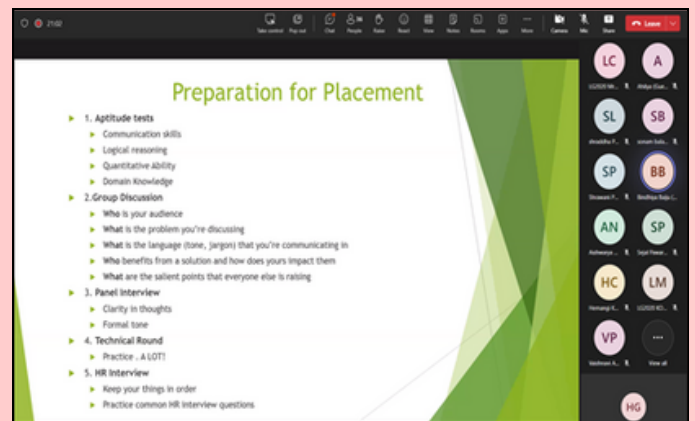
21:02

Take control Pop out Chat People Raise React View Notes Rooms Apps More Camera Mic Share Leave

Preparation for Placement

1. Aptitude tests
Communication skills
Logical reasoning
Quantitative Ability
Domain Knowledge

2.Group Discussion
Who is your audience
What is the problem you're discussing
What is the language (tone, jargon) that you're communicating in
Who benefits from a solution and how does yours impact them
What are the salient points that everyone else is raising

3. Panel Interview
Clarity in thoughts
Formal tone

4. Technical Round
Practice . A LOT!

5. HR Interview
Keep your things in order
Practice common HR interview questions

LC
A
SL
SB
SP
BB
AN
SP
HC
LM
VP
View all
HG